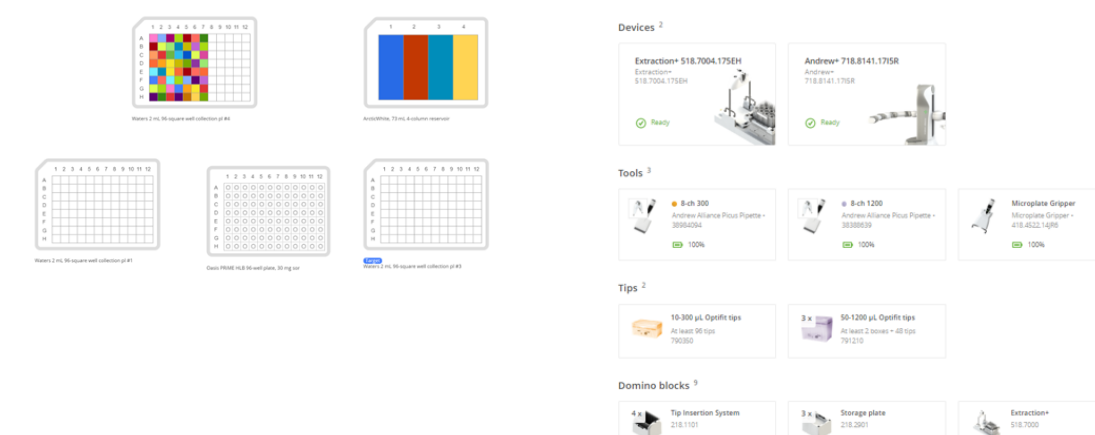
1 2 3 4 5 6 7 8 9 10 11 12
A B C D E F G H
Waters 2 mL 96-square well collection pl #4

1 2 3 4
ArcticWhite, 73 mL 4-column reservoir

1 2 3 4 5 6 7 8 9 10 11 12
A B C D E F G H
Waters 2 mL 96-square well collection pl #1

1 2 3 4 5 6 7 8 9 10 11 12
A B C D E F G H
Oasis PRiME HLB 96-well plate, 30 mg sor

1 2 3 4 5 6 7 8 9 10 11 12
A B C D E F G H
Target
Waters 2 mL 96-square well collection pl #3

Devices 2

Extraction+ 518.7004.175EH
Extraction+
518.7004.175EH
Ready

Andrew+ 718.8141.17I5R
Andrew+
718.8141.17I5R
Ready

Tools 3

8-ch 300
Andrew Alliance Picus Pipette • 38984094
100%

8-ch 1200
Andrew Alliance Picus Pipette • 38388639
100%

Microplate Gripper
Microplate Gripper • 418.4522.14JR6
100%

Tips 2

10-300 µL Optifit tips
At least 96 tips
790350

3 x
50-1200 µL Optifit tips
At least 2 boxes • 48 tips
791210

Domino blocks 9

4 x
Tip Insertion System
218.1101

3 x
Storage plate
218.2801

Extraction+
518.7000